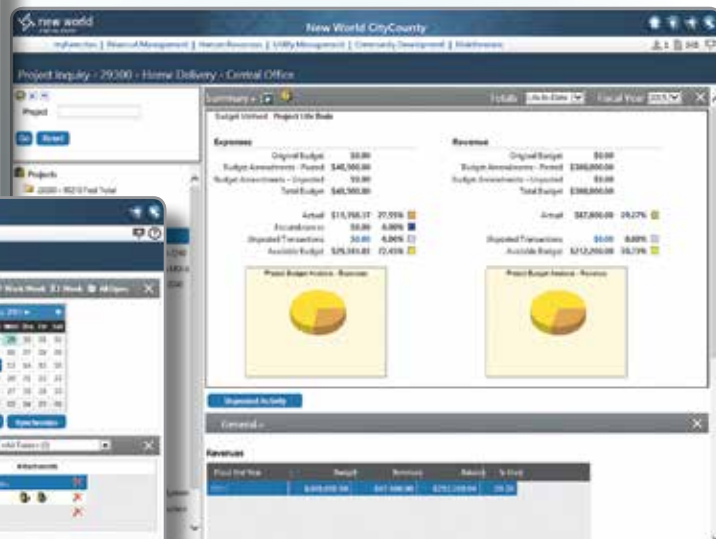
new world

New World CityCounty

myfavorites | Financial Management | Human Resources | Utility Management | Community Development | Workforce

Project Inquiry - 29300 - Home Delivery - Central Office

Project

Go Reset

Projects

Summary

Totals Life to Date Fiscal Year 2015

Budget Method: Project Life Basis

Expenses

Original Budget $0.00
Budget Amendments - Posted $40,500.00
Budget Amendments - Unposted $0.00
Total Budget $40,500.00

Actual $15,768.17 37.55%
Encumbrances $0.00 0.00%
Unposted Transactions $0.00 0.00%
Available Budget $29,301.83 72.45%

Project Budget Analysis - Expenses

Revenue

Original Budget $0.00
Budget Amendments - Posted $300,000.00
Budget Amendments - Unposted $0.00
Total Budget $300,000.00

Actual $87,800.00 29.27%
Unposted Transactions $0.00 0.00%
Available Budget $212,200.00 70.73%

Project Budget Analysis - Revenue

Unposted Activity

General

Revenues

| Fiscal Year | Budget | Revenue | Balance | % Used |
|---|---|---|---|---|
| 2015 | $300,000.00 | $87,800.00 | $212,200.00 | 29.27 |

Work Week  7 Week  All Open

Sync Invoices

Attachments